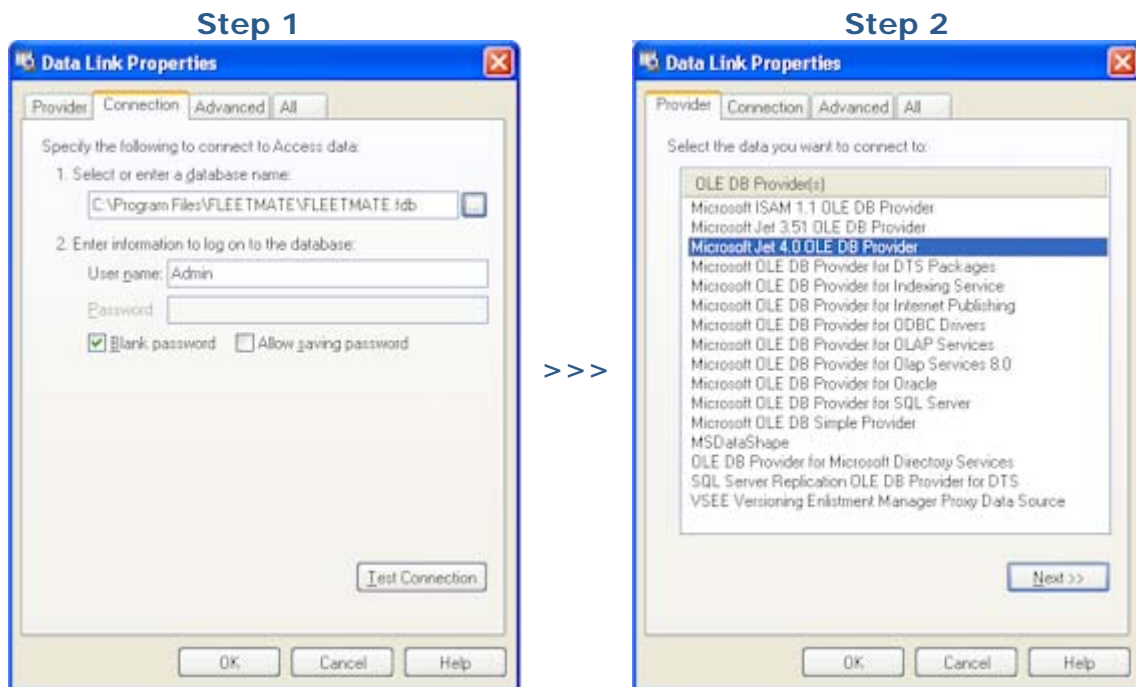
Step 1

Data Link Properties

Provider Connection Advanced All

Specify the following to connect to Access data:

1. Select or enter a database name:

C:\Program Files\FLEETMATE\FLEETMATE.fdb ...

2. Enter information to log on to the database:

User name: Admin

Password

Blank password Allow saving password

Test Connection

OK Cancel Help

>>>

Step 2

Data Link Properties

Provider Connection Advanced All

Select the data you want to connect to:

OLE DB Provider(s)

Microsoft ISAM 1.1 OLE DB Provider
Microsoft Jet 3.51 OLE DB Provider
Microsoft Jet 4.0 OLE DB Provider
Microsoft OLE DB Provider for DTS Packages
Microsoft OLE DB Provider for Indexing Service
Microsoft OLE DB Provider for Internet Publishing
Microsoft OLE DB Provider for ODBC Drivers
Microsoft OLE DB Provider for OLAP Services
Microsoft OLE DB Provider for Olap Services 8.0
Microsoft OLE DB Provider for Oracle
Microsoft OLE DB Provider for SQL Server
Microsoft OLE DB Simple Provider
MSDataShape
OLE DB Provider for Microsoft Directory Services
SQL Server Replication OLE DB Provider for DTS
VSEE Versioning Enlistment Manager Proxy Data Source

Next >>

OK Cancel Help